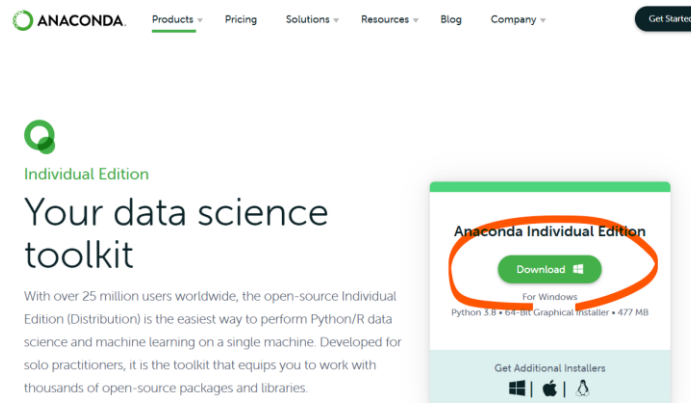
ANACONDA.

Products Pricing Solutions Resources Blog Company

Get Started

Individual Edition

Your data science toolkit

With over 25 million users worldwide, the open-source Individual Edition (Distribution) is the easiest way to perform Python/R data science and machine learning on a single machine. Developed for solo practitioners, it is the toolkit that equips you to work with thousands of open-source packages and libraries.

Anaconda Individual Edition

Download

For Windows

Python 3.8 • 64-Bit Graphical Installer • 477 MB

Get Additional Installers